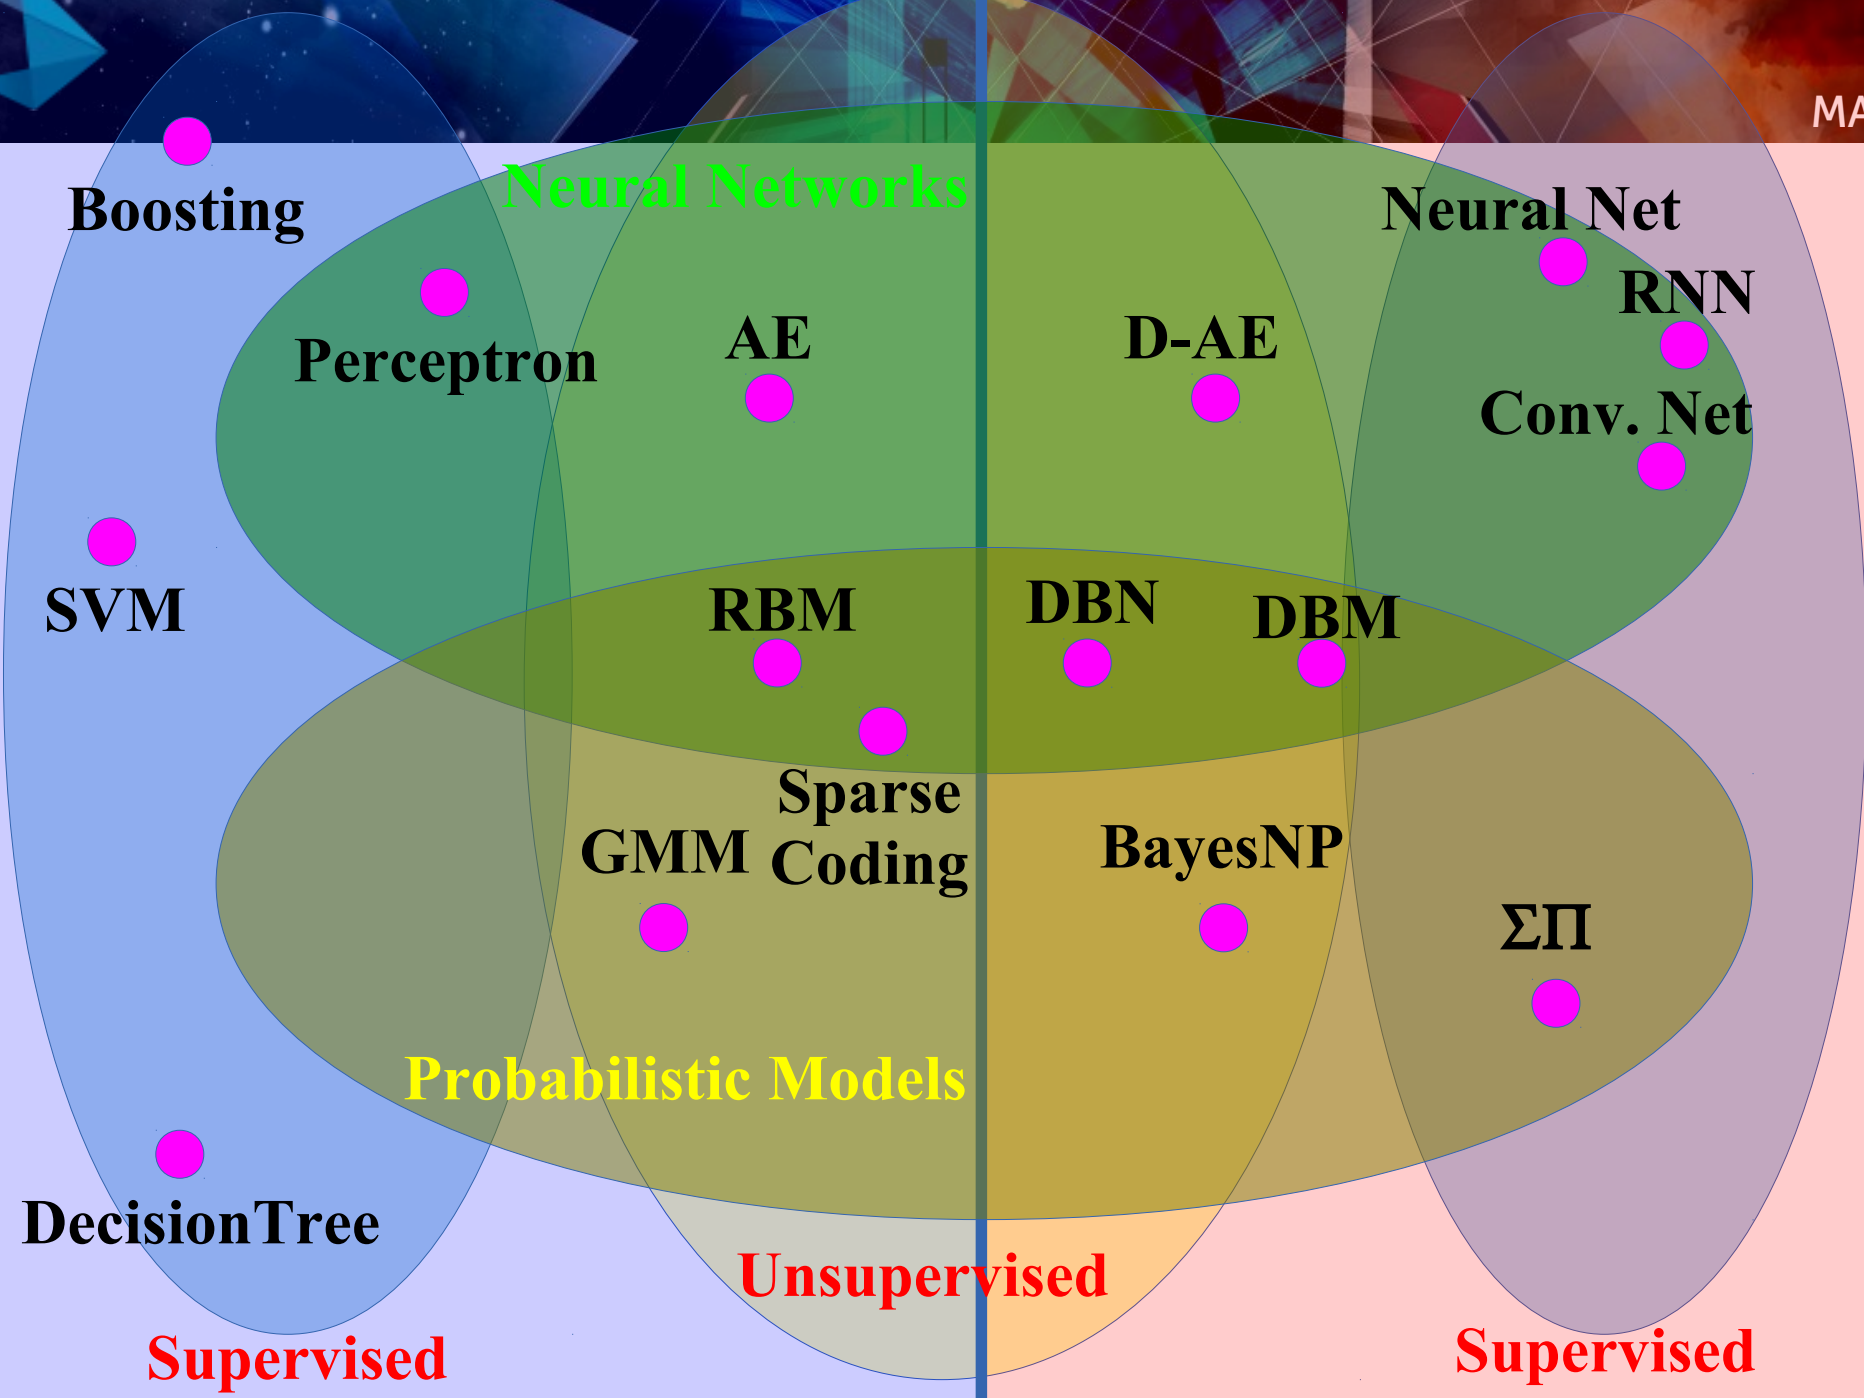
MA

Neural Networks

Boosting

Neural Net

RNN

Perceptron

AE

D-AE

Conv. Net

SVM

RBM

DBN

DBM

Sparse Coding

GMM

BayesNP

$\Sigma\Pi$

Probabilistic Models

DecisionTree

Unsupervised

Supervised

Supervised